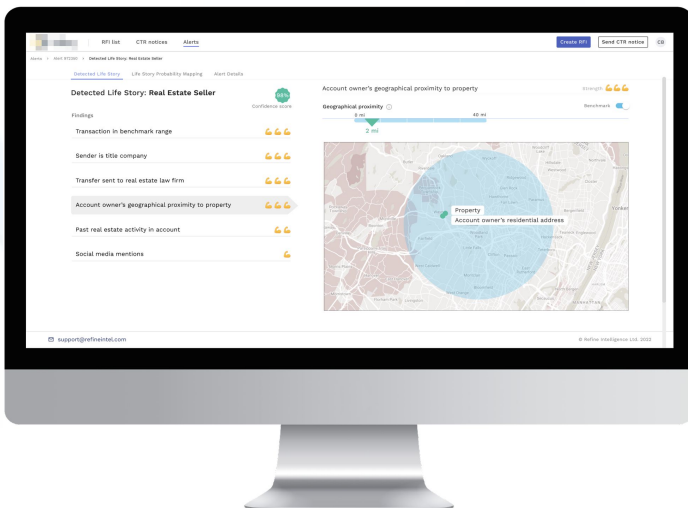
RFI list CTR notices Alerts

Create RFI Send CTR notice CB

Home > Wall 97280 > Detected Life Story: Real Estate Seller

Detected Life Story Life Story Probability Mapping Alert Details

Detected Life Story: Real Estate Seller

68%
Confidence score

Findings

Transaction in benchmark range

Sender is title company

Transfer sent to real estate law firm

Account owner's geographical proximity to property

Past real estate activity in account

Social media mentions

Account owner's geographical proximity to property

Strength

Geographical proximity

Benchmark

0 mi 40 mi

2 mi

Property
Account owner's residential address

Yonker

support@refineintel.com

© Refine Intelligence Ltd. 2022